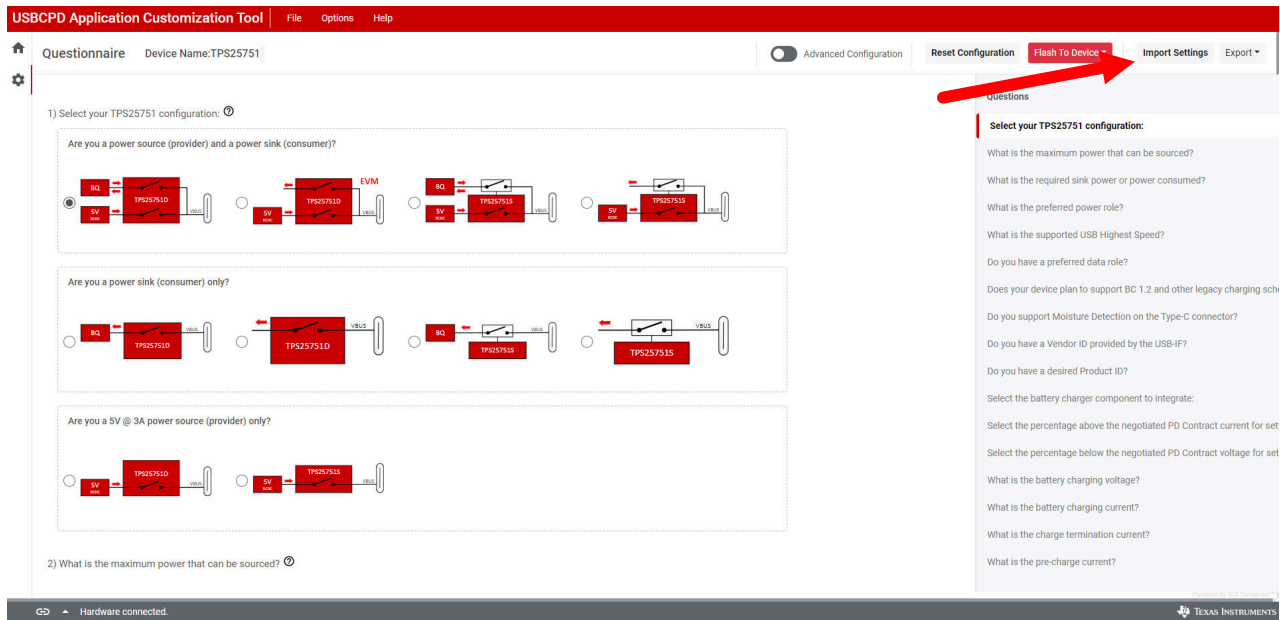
USBCPD Application Customization Tool File Options Help

Questionnaire Device Name:TPS25751

Advanced Configuration Reset Configuration Flash To Device Import Settings Export

1) Select your TPS25751 configuration:

Are you a power source (provider) and a power sink (consumer)?

BQ 5V DCDC TPS25751D VBUS

EVM 5V DCDC TPS25751D VBUS

BQ 5V DCDC TPS25751S VBUS

5V DCDC TPS25751S VBUS

Are you a power sink (consumer) only?

BQ TPS25751D VBUS

TPS25751D VBUS

BQ TPS25751S VBUS

TPS25751S VBUS

Are you a 5V @ 3A power source (provider) only?

5V DCDC TPS25751D VBUS

5V DCDC TPS25751S VBUS

2) What is the maximum power that can be sourced?

Questions

Select your TPS25751 configuration:

What is the maximum power that can be sourced?

What is the required sink power or power consumed?

What is the preferred power role?

What is the supported USB Highest Speed?

Do you have a preferred data role?

Does your device plan to support BC 1.2 and other legacy charging sch

Do you support Moisture Detection on the Type-C connector?

Do you have a Vendor ID provided by the USB-IF?

Do you have a desired Product ID?

Select the battery charger component to integrate:

Select the percentage above the negotiated PD Contract current for set

Select the percentage below the negotiated PD Contract voltage for set

What is the battery charging voltage?

What is the battery charging current?

What is the charge termination current?

What is the pre-charge current?

Hardware connected.

TEXAS INSTRUMENTS